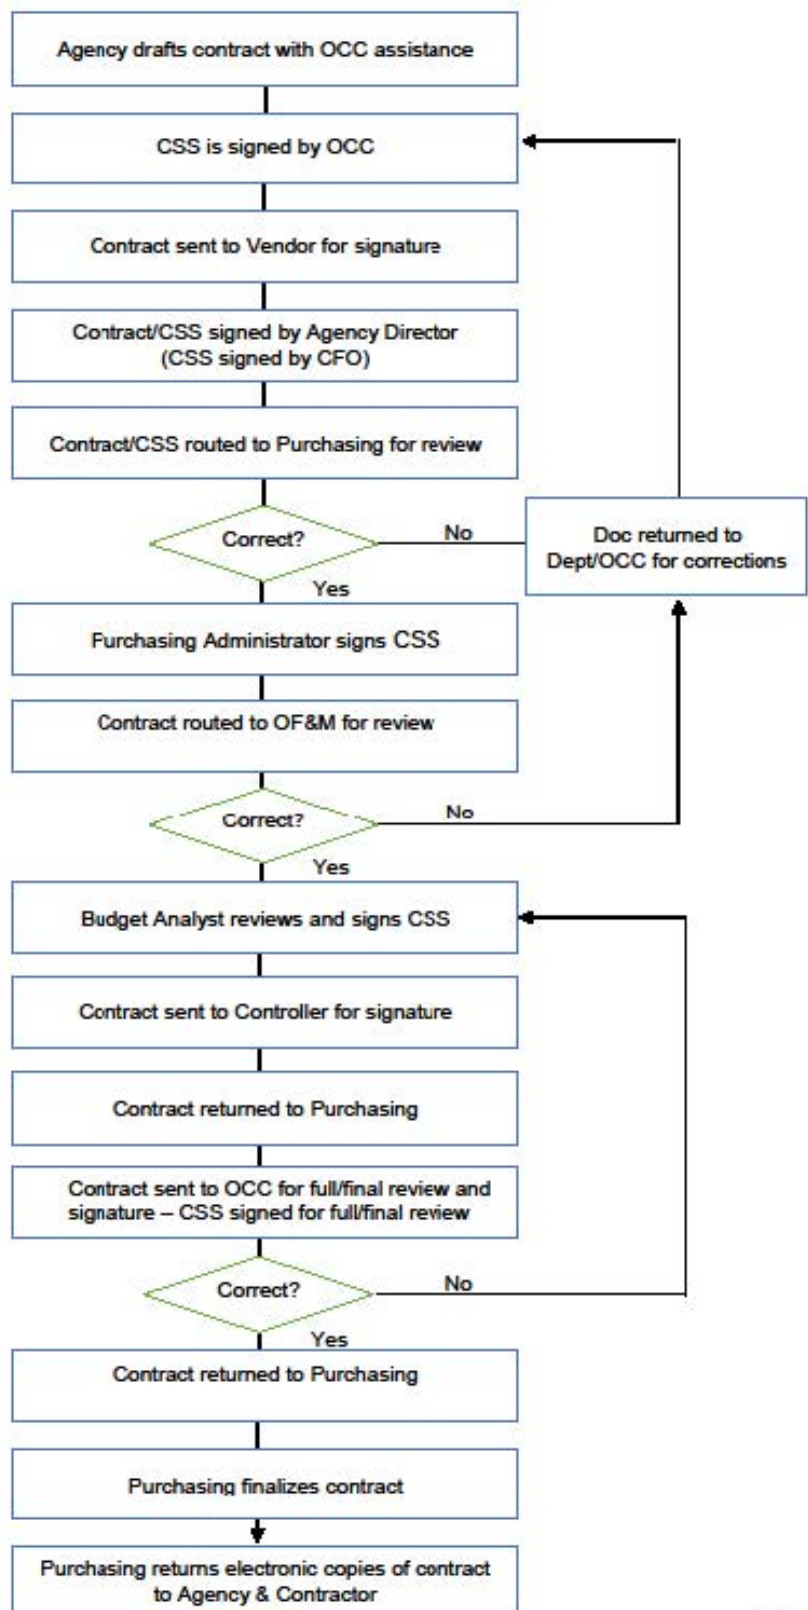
Agency drafts contract with OCC assistance

CSS is signed by OCC

Contract sent to Vendor for signature

Contract/CSS signed by Agency Director (CSS signed by CFO)

Contract/CSS routed to Purchasing for review

Correct?

No

Doc returned to Dept/OCC for corrections

Yes

Purchasing Administrator signs CSS

Contract routed to OF&M for review

Correct?

No

Yes

Budget Analyst reviews and signs CSS

Contract sent to Controller for signature

Contract returned to Purchasing

Contract sent to OCC for full/final review and signature – CSS signed for full/final review

Correct?

No

Yes

Contract returned to Purchasing

Purchasing finalizes contract

Purchasing returns electronic copies of contract to Agency & Contractor